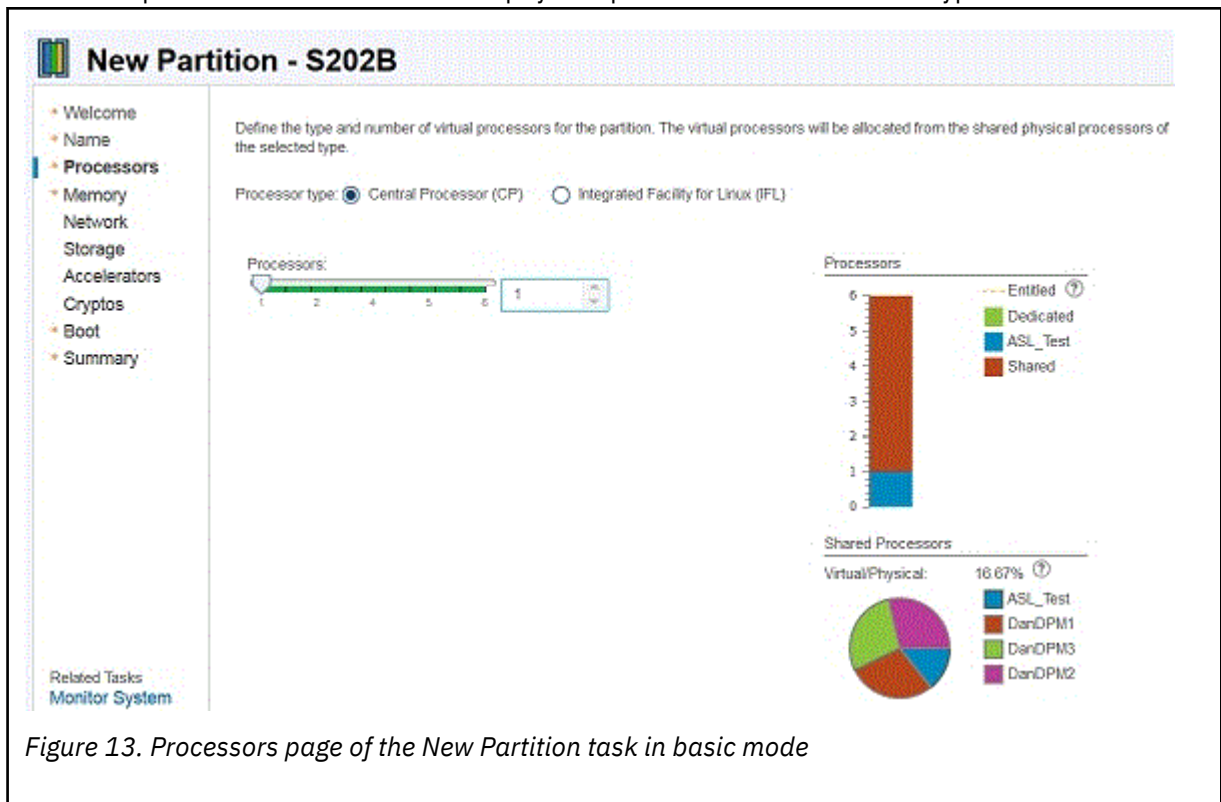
New Partition - S202B

* Welcome
* Name
* Processors
* Memory
Network
Storage
Accelerators
Cryptos
* Boot
* Summary

Related Tasks
Monitor System

Define the type and number of virtual processors for the partition. The virtual processors will be allocated from the shared physical processors of the selected type.

Processor type: Central Processor (CP) Integrated Facility for Linux (IFL)

Processors:
1 2 4 5 6
1

Processors
6
5
4
3
2
1
0
Entitled
Dedicated
ASL_Test
Shared

Shared Processors
Virtual/Physical: 16.67%
ASL_Test
DanDPM1
DanDPM3
DanDPM2

Figure 13. Processors page of the New Partition task in basic mode